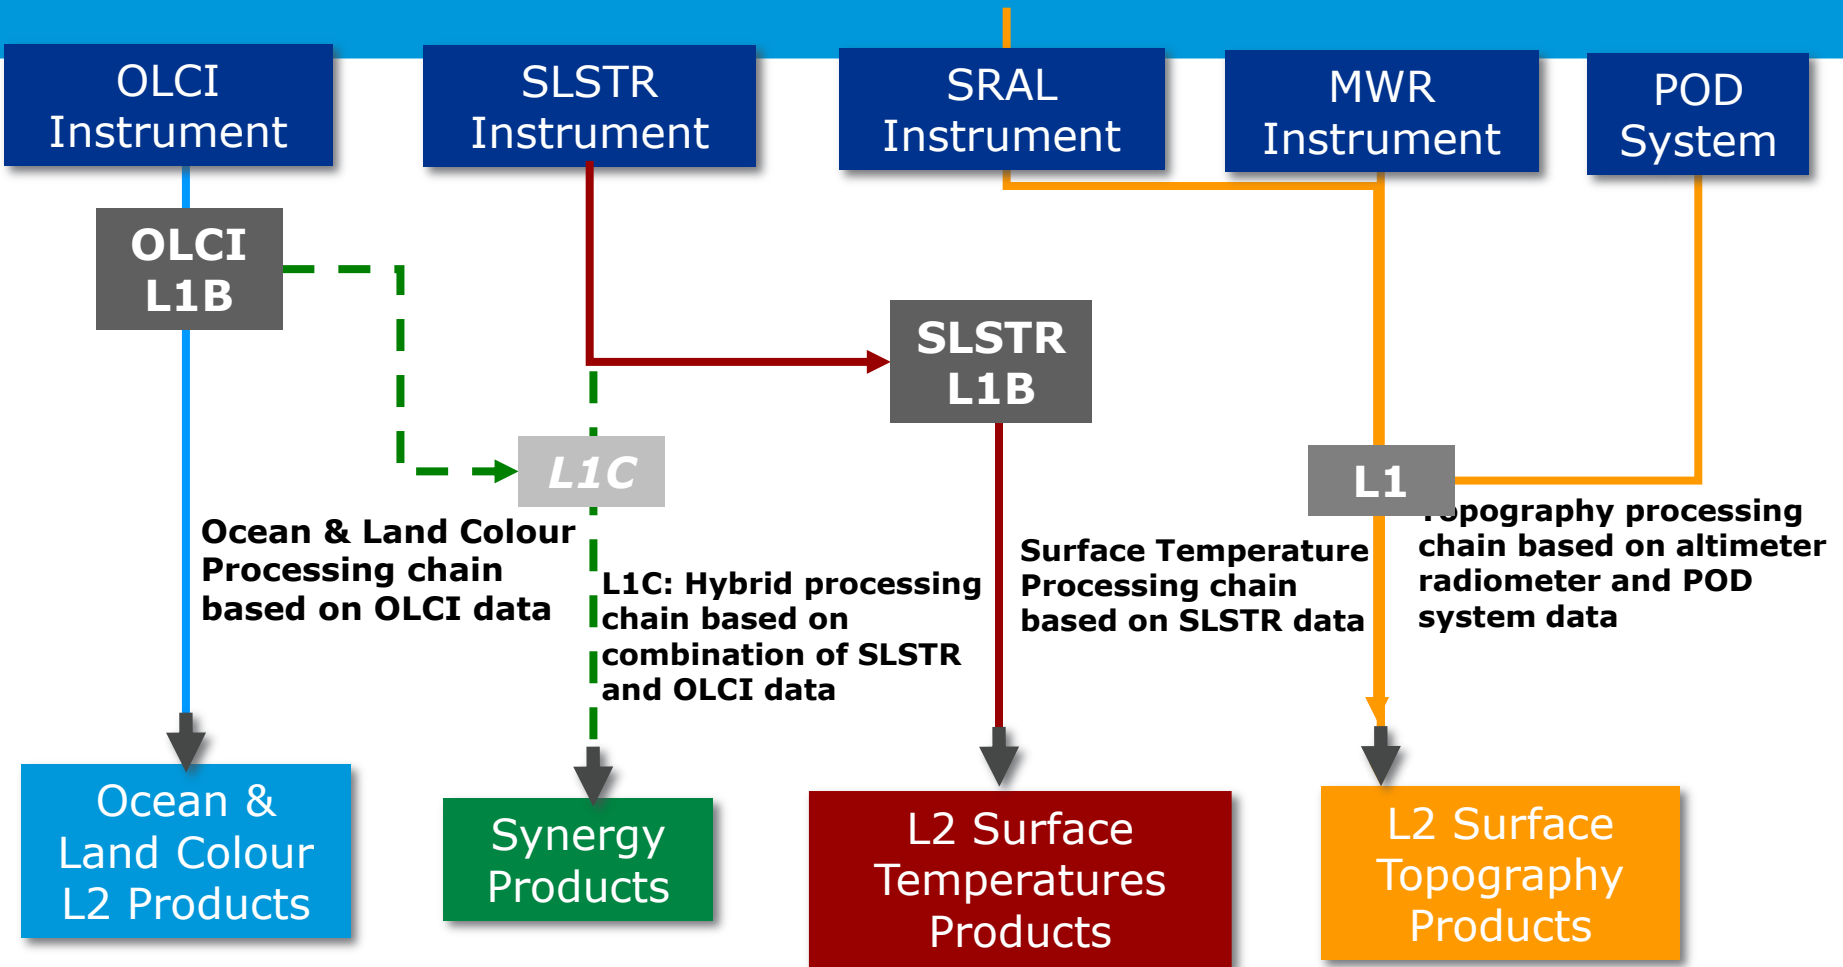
OLCI Instrument

SLSTR Instrument

SRAL Instrument

MWR Instrument

POD System

OLCI L1B

SLSTR L1B

L1C

L1

Ocean & Land Colour Processing chain based on OLCI data

L1C: Hybrid processing chain based on combination of SLSTR and OLCI data

Surface Temperature Processing chain based on SLSTR data

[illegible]pography processing chain based on altimeter radiometer and POD system data

Ocean & Land Colour L2 Products

Synergy Products

L2 Surface Temperatures Products

L2 Surface Topography Products